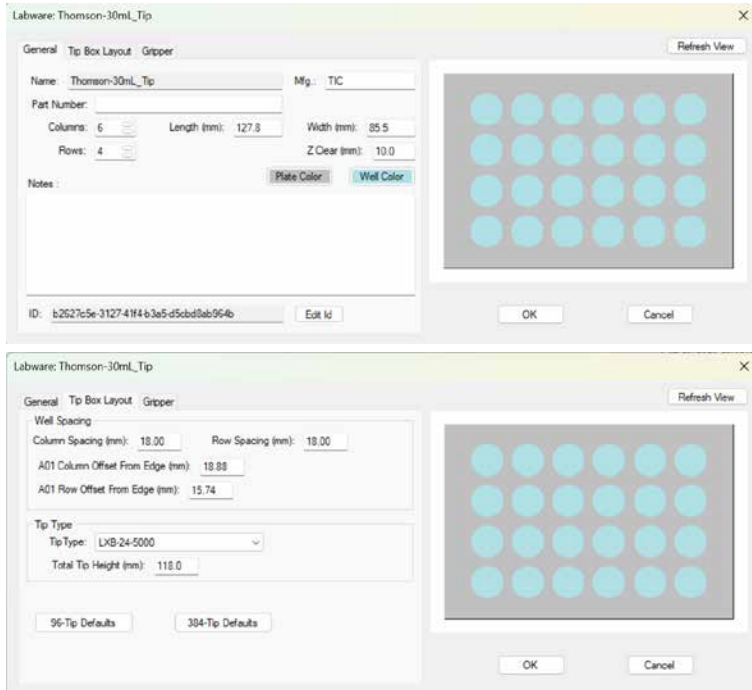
Labware: Thomson-30mL_Tip

×

General Tip Box Layout Gripper

Refresh View

Name: Thomson-30mL_Tip

Mfg.: TIC

Part Number:

Columns: 6

Length (mm): 127.8

Width (mm): 85.5

Rows: 4

Z Clear (mm): 10.0

Plate Color

Well Color

Notes :

ID: b2627c5e-3127-41f4-b3a5-d5cbd8ab964b

Edit Id

OK

Cancel

Labware: Thomson-30mL_Tip

×

General Tip Box Layout Gripper

Refresh View

Well Spacing

Column Spacing (mm): 18.00

Row Spacing (mm): 18.00

A01 Column Offset From Edge (mm): 18.88

A01 Row Offset From Edge (mm): 15.74

Tip Type

Tip Type: LXB-24-5000

Total Tip Height (mm): 118.0

96-Tip Defaults

384-Tip Defaults

OK

Cancel